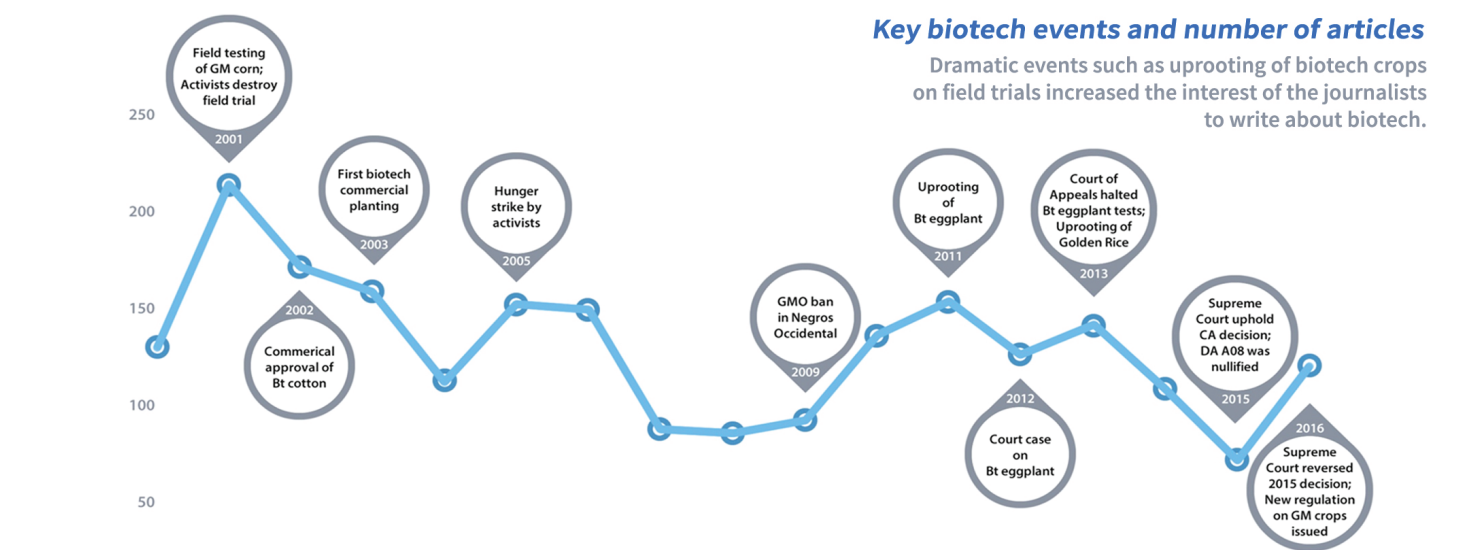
Key biotech events and number of articles

Dramatic events such as uprooting of biotech crops on field trials increased the interest of the journalists to write about biotech.

250
200
150
100
50

Field testing of GM corn; Activists destroy field trial
2001

2002
Commerical approval of Bt cotton

First biotech commercial planting
2003

Hunger strike by activists
2005

GMO ban in Negros Occidental
2009

Uprooting of Bt eggplant
2011

2012
Court case on Bt eggplant

Court of Appeals halted Bt eggplant tests; Uprooting of Golden Rice
2013

Supreme Court uphold CA decision; DA A08 was nullified
2015

2016
Supreme Court reversed 2015 decision; New regulation on GM crops issued